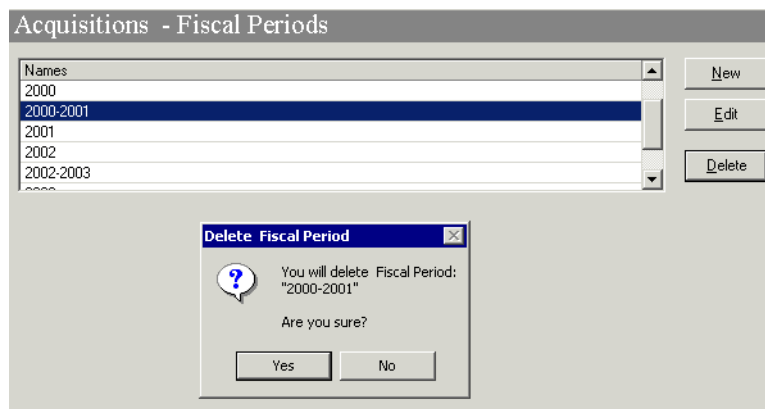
Acquisitions - Fiscal Periods

| Names |
|---|
| 2000 |
| 2000-2001 |
| 2001 |
| 2002 |
| 2002-2003 |

New

Edit

Delete

Delete Fiscal Period

You will delete Fiscal Period: "2000-2001"

Are you sure?

Yes

No